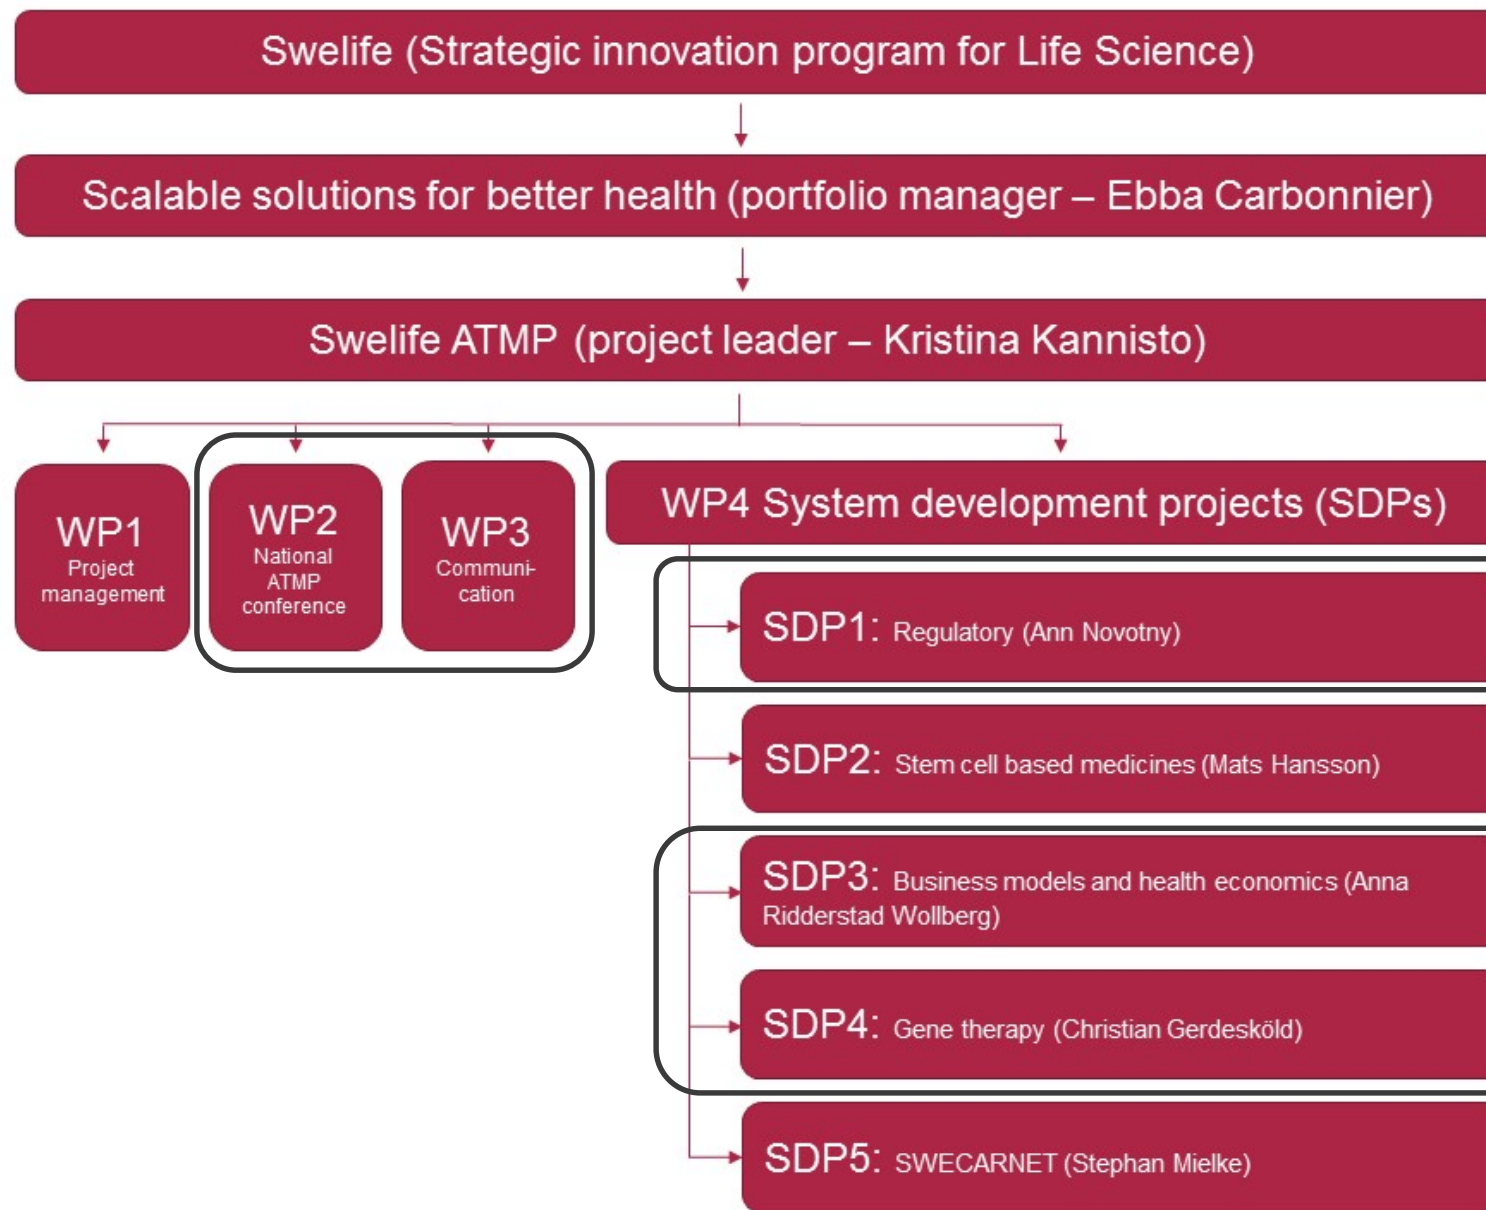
Swelife (Strategic innovation program for Life Science)

Scalable solutions for better health (portfolio manager – Ebba Carbonnier)

Swelife ATMP (project leader – Kristina Kannisto)

WP1
Project management

WP2
National ATMP conference

WP3
Communication

WP4 System development projects (SDPs)

SDP1: Regulatory (Ann Novotny)

SDP2: Stem cell based medicines (Mats Hansson)

SDP3: Business models and health economics (Anna Ridderstad Wollberg)

SDP4: Gene therapy (Christian Gerdesköld)

SDP5: SWECARNET (Stephan Mielke)